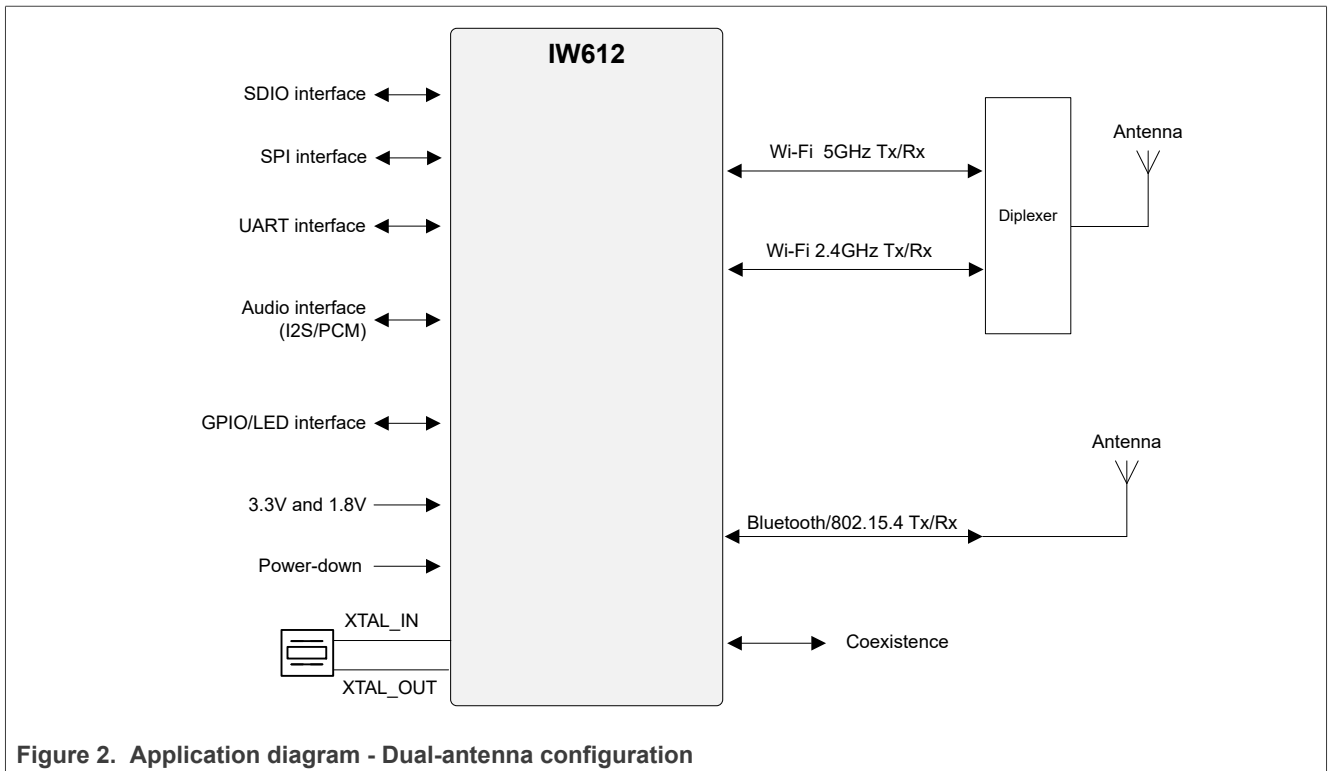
IW612

SDIO interface

SPI interface

UART interface

Audio interface (I2S/PCM)

GPIO/LED interface

3.3V and 1.8V

Power-down

XTAL_IN

XTAL_OUT

Wi-Fi 5GHz Tx/Rx

Wi-Fi 2.4GHz Tx/Rx

Diplexer

Antenna

Antenna

Bluetooth/802.15.4 Tx/Rx

Coexistence

Figure 2. Application diagram - Dual-antenna configuration